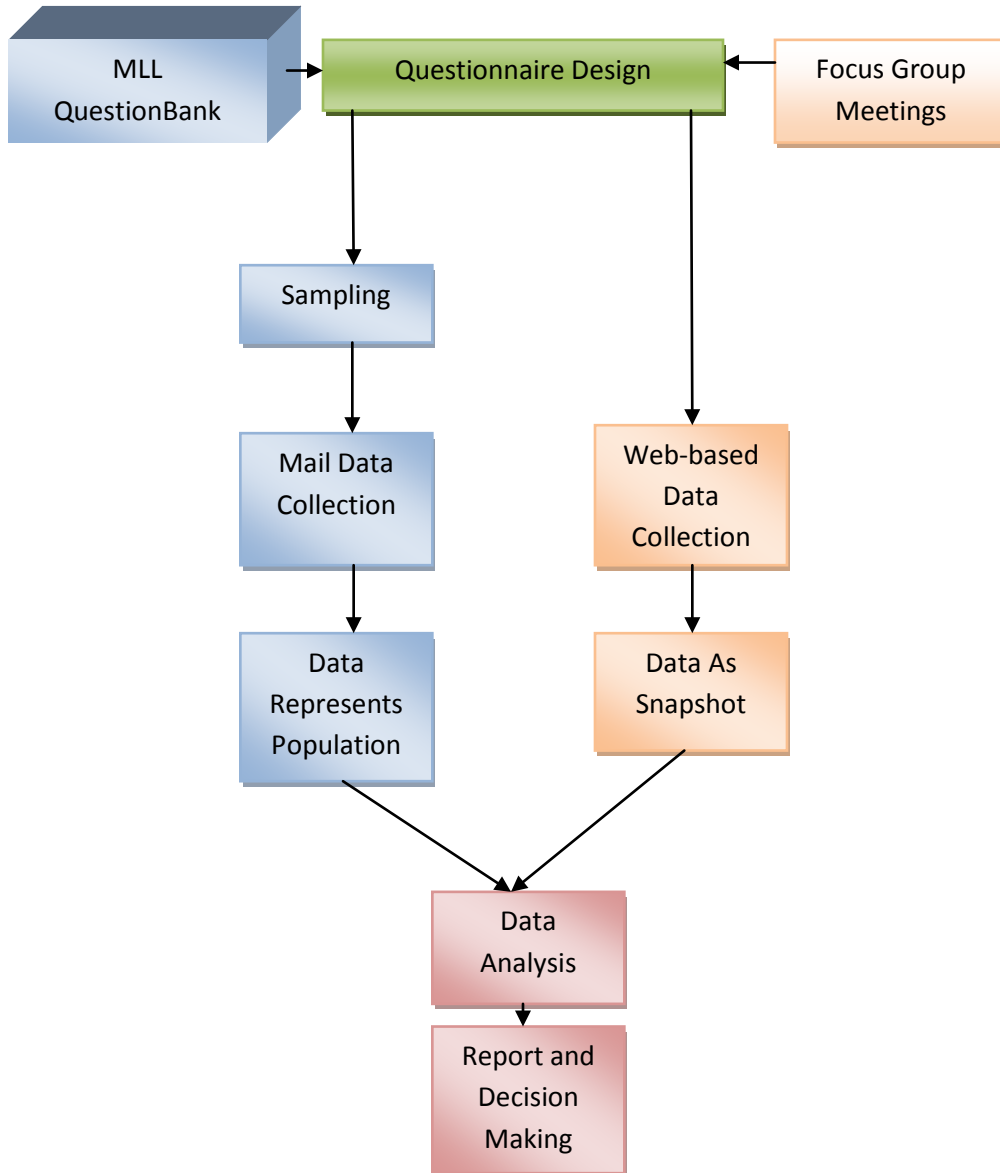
MLL QuestionBank

Questionnaire Design

Focus Group Meetings

Sampling

Mail Data Collection

Web-based Data Collection

Data Represents Population

Data As Snapshot

Data Analysis

Report and Decision Making